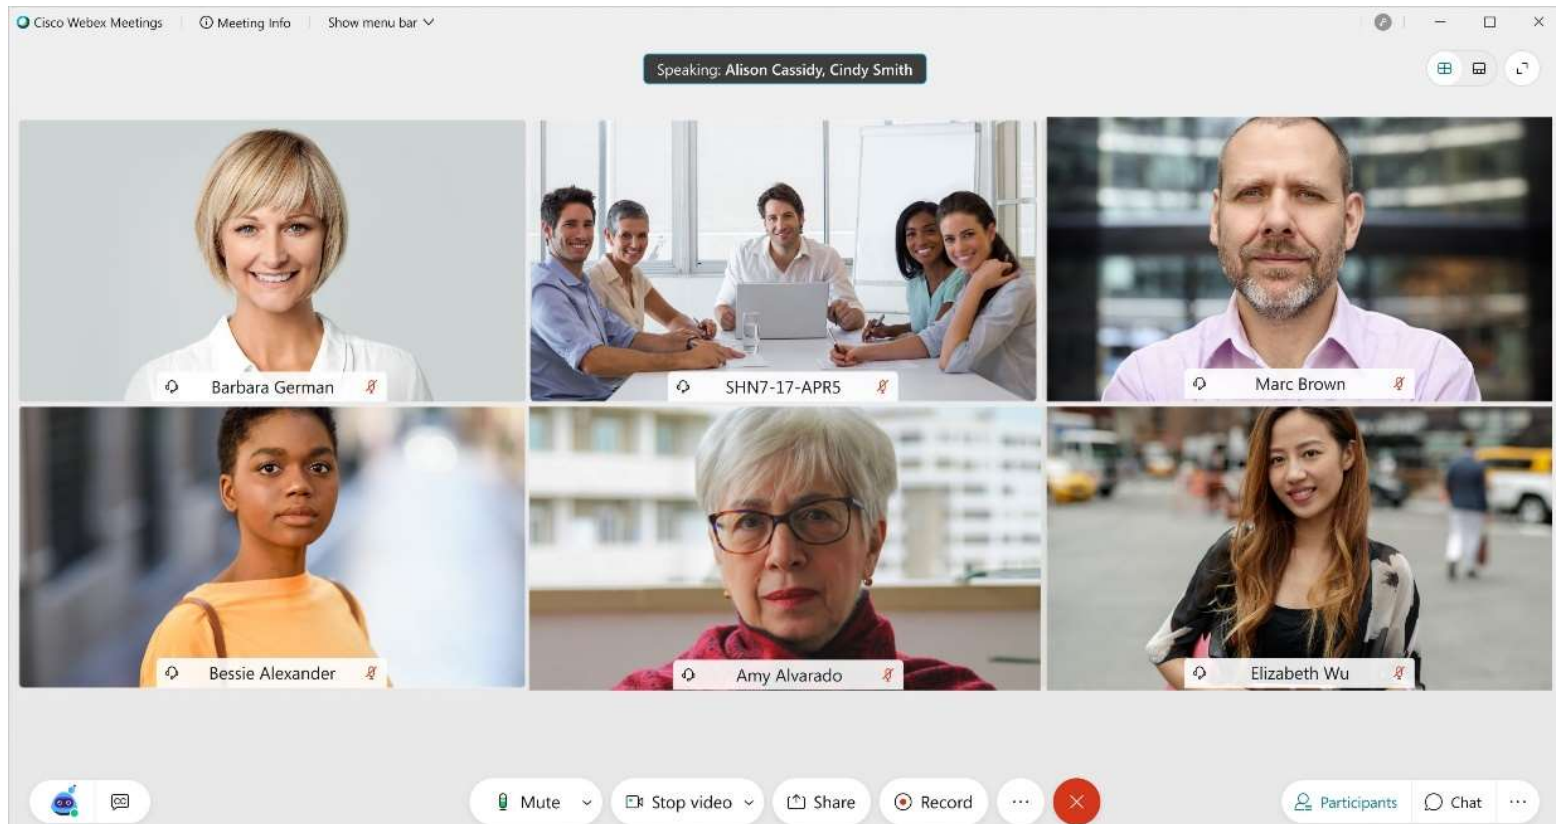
Cisco Webex Meetings
Meeting Info
Show menu bar

Speaking: Alison Cassidy, Cindy Smith

Barbara German
SHN7-17-APR5
Marc Brown
Bessie Alexander
Amy Alvarado
Elizabeth Wu

Mute
Stop video
Share
Record
···
Participants
Chat
···